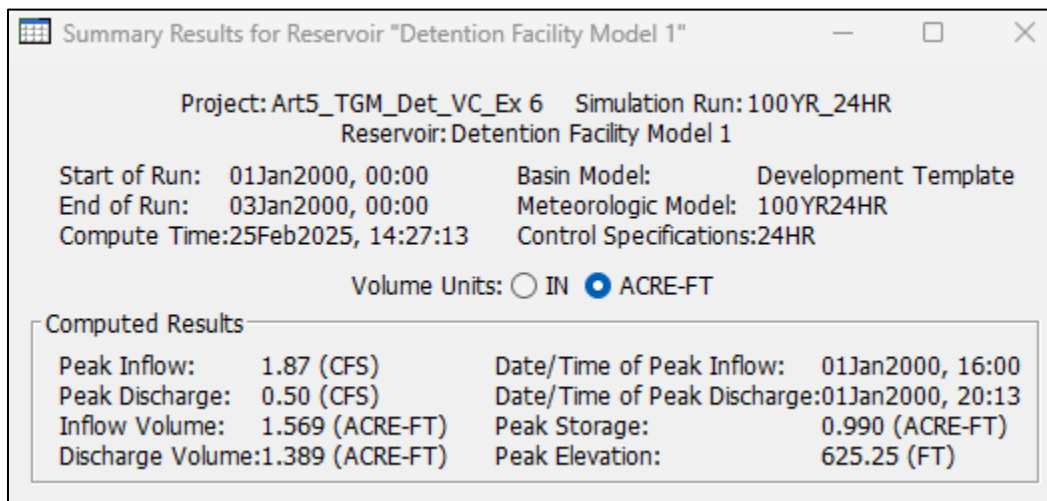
Summary Results for Reservoir "Detention Facility Model 1"

Project: Art5_TGM_Det_VC_Ex 6 Simulation Run: 100YR_24HR
Reservoir: Detention Facility Model 1

Start of Run: 01Jan2000, 00:00
End of Run: 03Jan2000, 00:00
Compute Time: 25Feb2025, 14:27:13

Basin Model: Development Template
Meteorologic Model: 100YR24HR
Control Specifications: 24HR

Volume Units: IN ACRE-FT

Computed Results

Peak Inflow: 1.87 (CFS)
Peak Discharge: 0.50 (CFS)
Inflow Volume: 1.569 (ACRE-FT)
Discharge Volume: 1.389 (ACRE-FT)

Date/Time of Peak Inflow: 01Jan2000, 16:00
Date/Time of Peak Discharge: 01Jan2000, 20:13
Peak Storage: 0.990 (ACRE-FT)
Peak Elevation: 625.25 (FT)